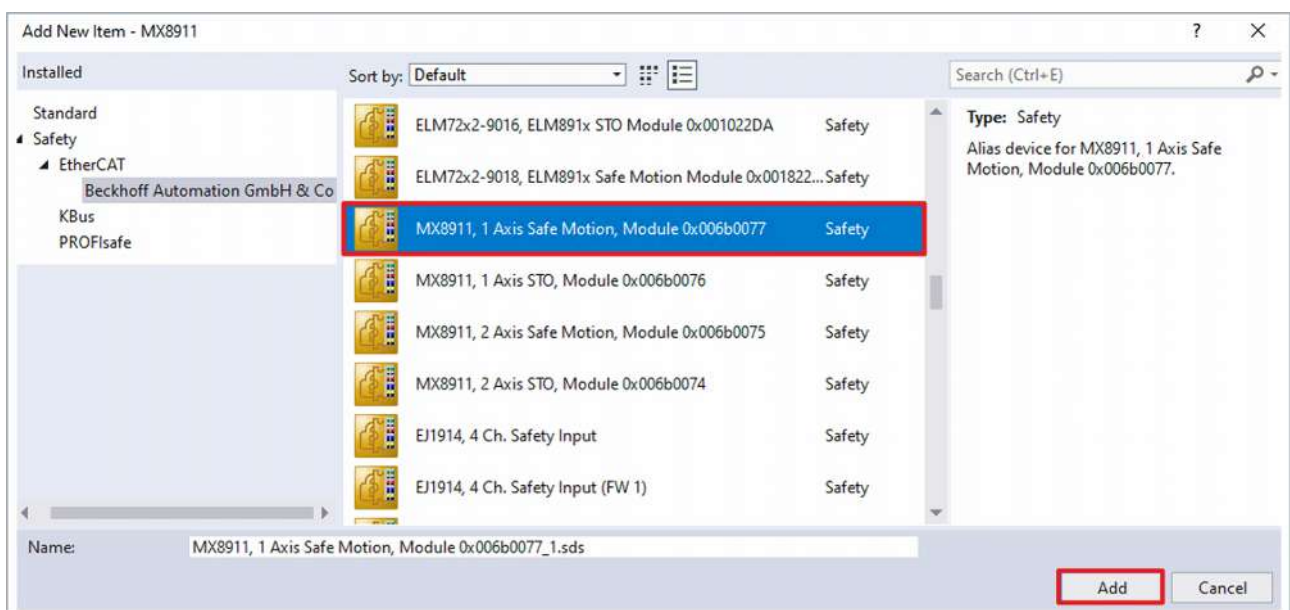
Add New Item - MX8911

?

X

Installed

Standard
Safety
EtherCAT
Beckhoff Automation GmbH & Co
KBus
PROFIsafe

Sort by: Default

Search (Ctrl+E)

| | |
|---|---|
| ELM72x2-9016, ELM891x STO Module 0x001022DA | Safety |
| ELM72x2-9018, ELM891x Safe Motion Module 0x001822... | Safety |
| MX8911, 1 Axis Safe Motion, Module 0x006b0077 | Safety |
| MX8911, 1 Axis STO, Module 0x006b0076 | Safety |
| MX8911, 2 Axis Safe Motion, Module 0x006b0075 | Safety |
| MX8911, 2 Axis STO, Module 0x006b0074 | Safety |
| EJ1914, 4 Ch. Safety Input | Safety |
| EJ1914, 4 Ch. Safety Input (FW 1) | Safety |

Type: Safety
Alias device for MX8911, 1 Axis Safe Motion, Module 0x006b0077.

Name: MX8911, 1 Axis Safe Motion, Module 0x006b0077_1.sds

Add

Cancel